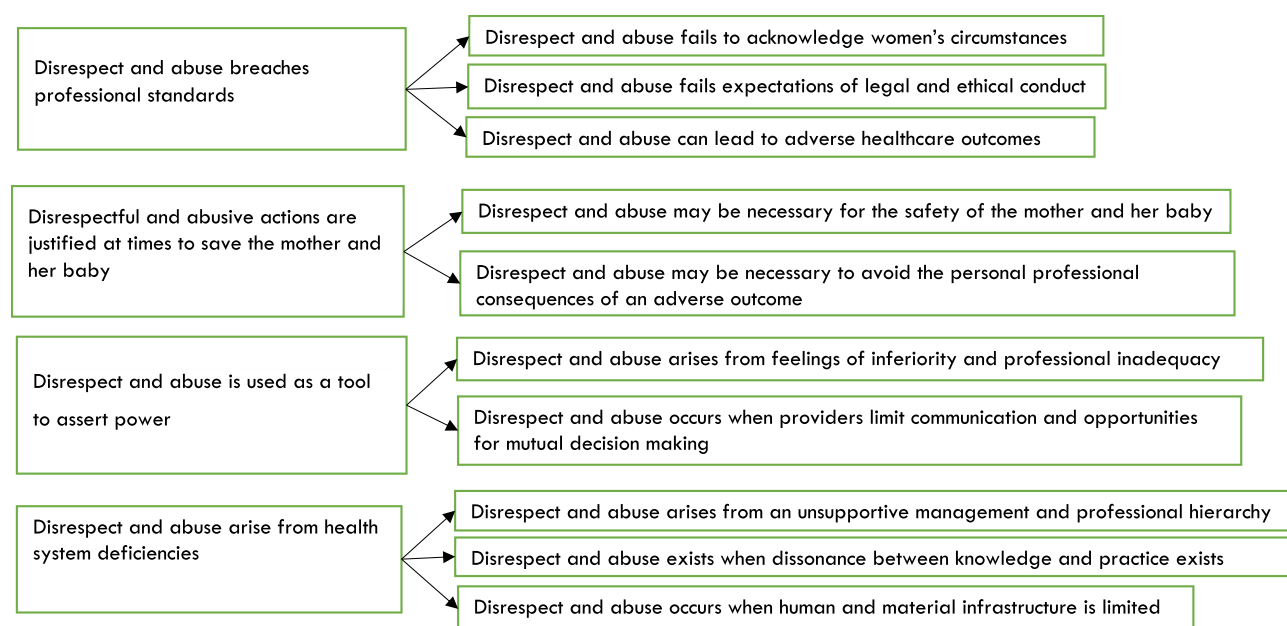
Disrespect and abuse breaches professional standards

Disrespect and abuse fails to acknowledge women's circumstances

Disrespect and abuse fails expectations of legal and ethical conduct

Disrespect and abuse can lead to adverse healthcare outcomes

Disrespectful and abusive actions are justified at times to save the mother and her baby

Disrespect and abuse may be necessary for the safety of the mother and her baby

Disrespect and abuse may be necessary to avoid the personal professional consequences of an adverse outcome

Disrespect and abuse is used as a tool to assert power

Disrespect and abuse arises from feelings of inferiority and professional inadequacy

Disrespect and abuse occurs when providers limit communication and opportunities for mutual decision making

Disrespect and abuse arise from health system deficiencies

Disrespect and abuse arises from an unsupportive management and professional hierarchy

Disrespect and abuse exists when dissonance between knowledge and practice exists

Disrespect and abuse occurs when human and material infrastructure is limited